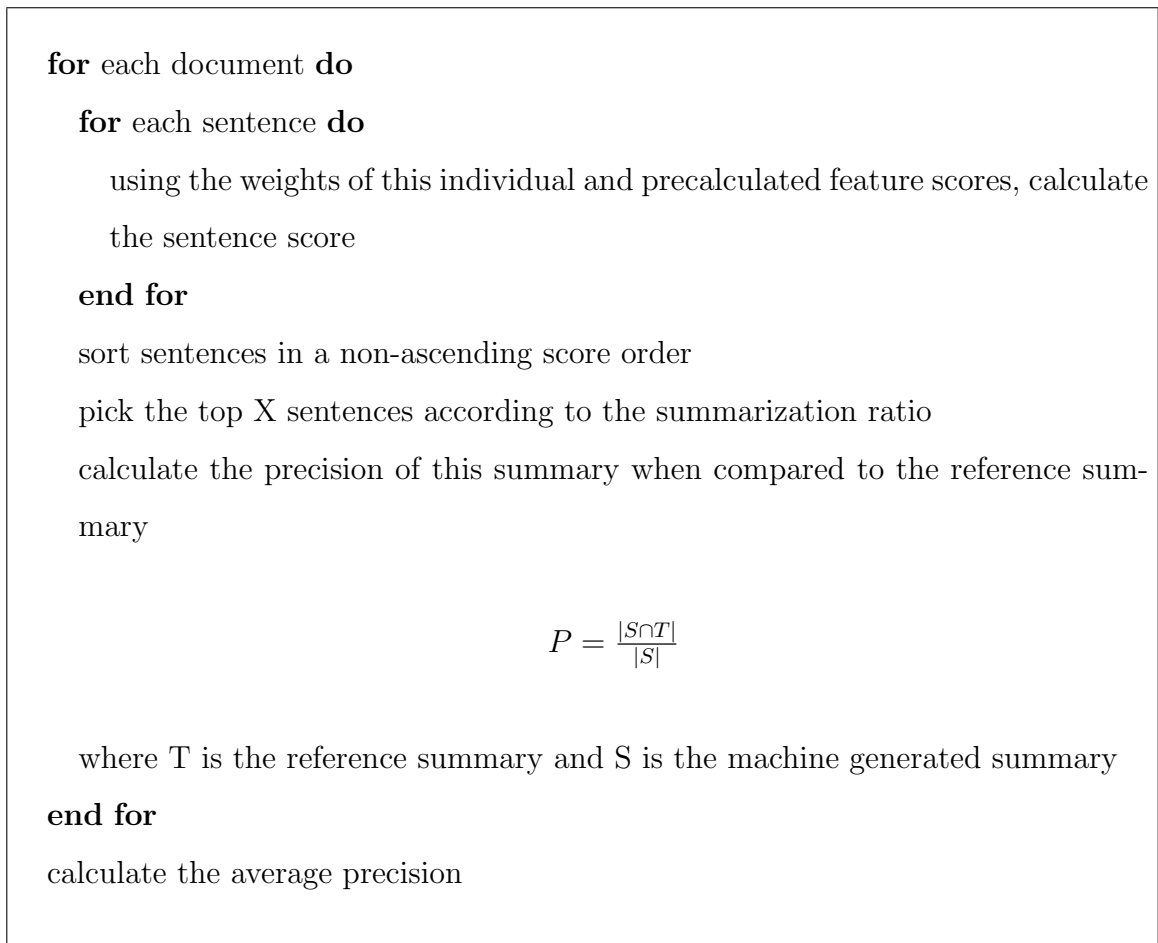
**for** each document **do**

**for** each sentence **do**

using the weights of this individual and precalculated feature scores, calculate the sentence score

**end for**

sort sentences in a non-ascending score order

pick the top X sentences according to the summarization ratio

calculate the precision of this summary when compared to the reference summary

$P = \frac{|S \cap T|}{|S|}$

where T is the reference summary and S is the machine generated summary

**end for**

calculate the average precision